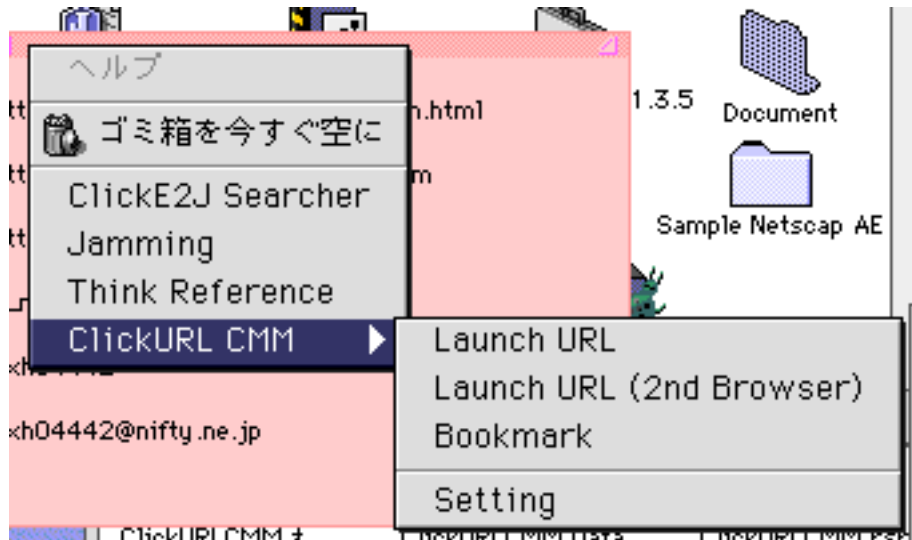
ヘルプ

ゴミ箱を今すぐ空に

ClickE2J Searcher
Jamming
Think Reference
ClickURL CMM

Launch URL
Launch URL (2nd Browser)
Bookmark

Setting

tt
tt
tt
n.html
m
1.3.5
Document
Sample Netscap AE
xh04442@nifty.ne.jp
ClickURLCMM